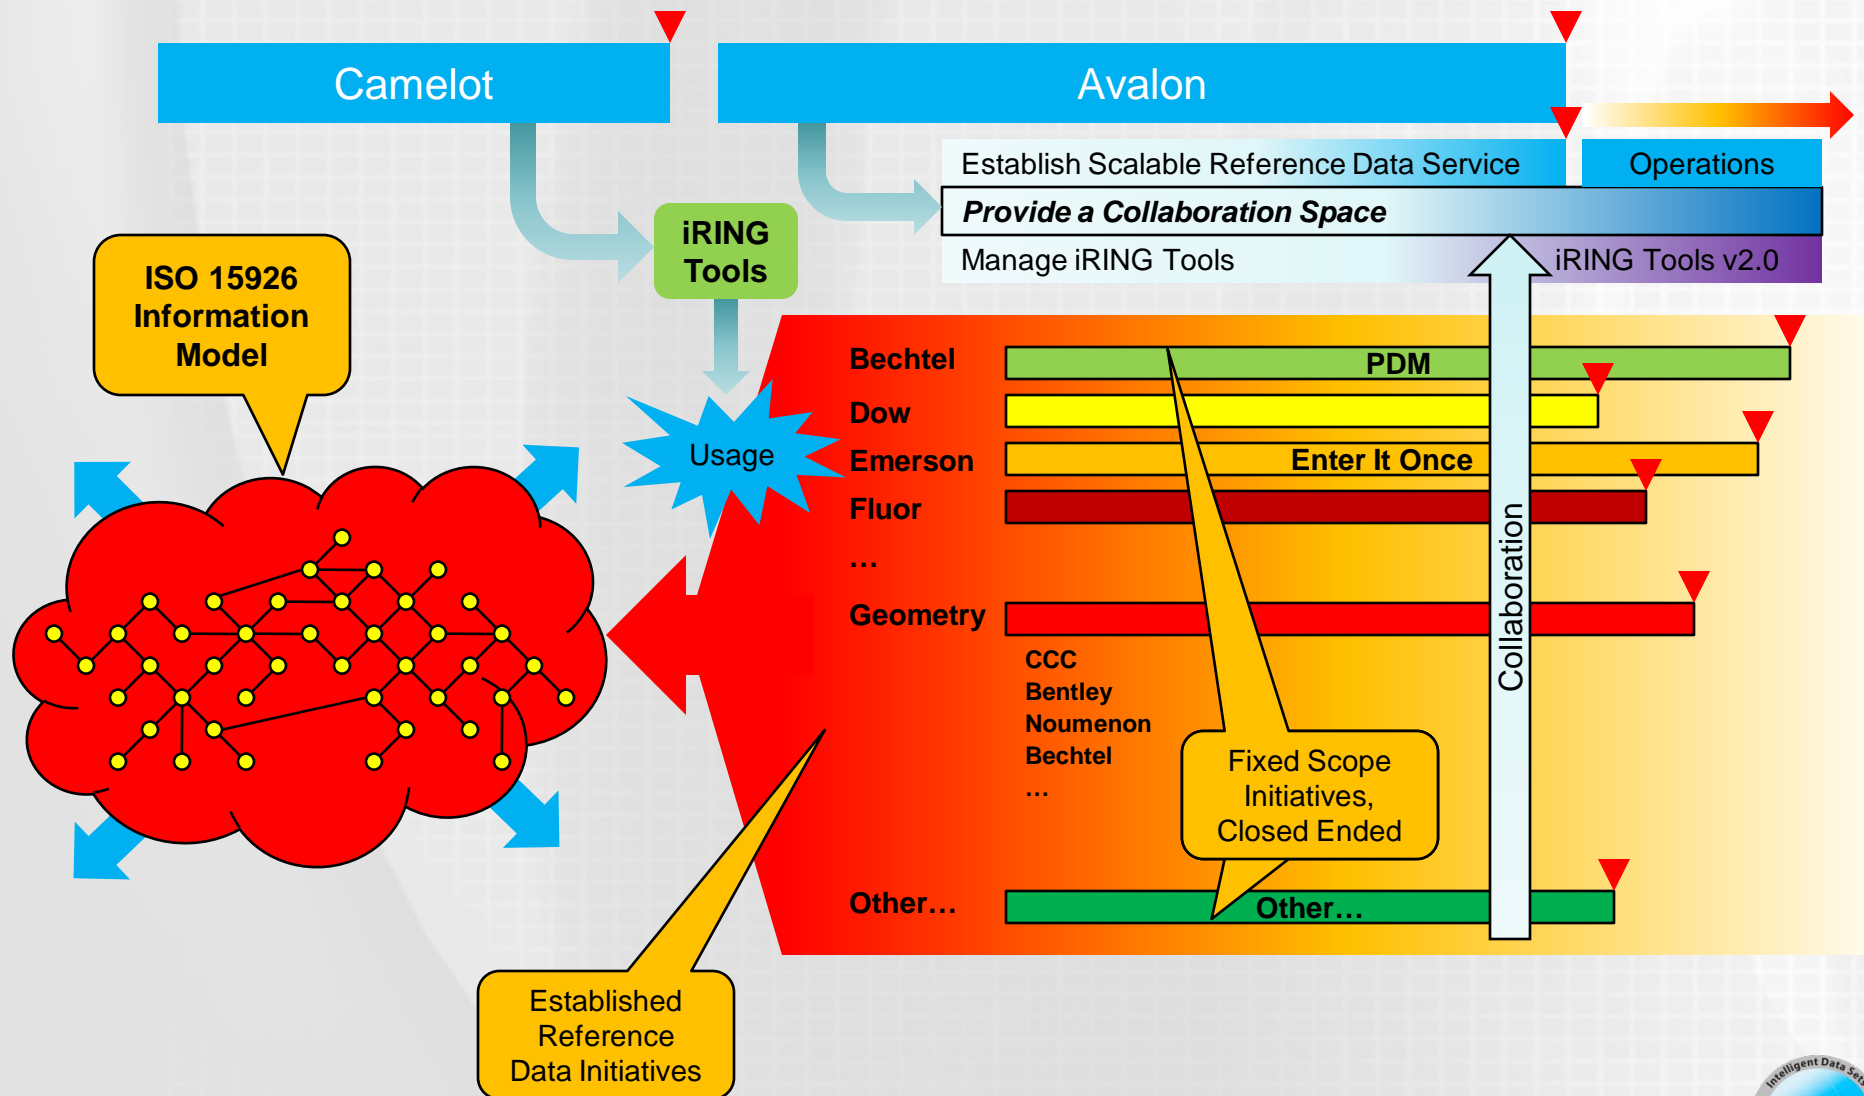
Camelot

Avalon

Establish Scalable Reference Data Service

Operations

Provide a Collaboration Space

Manage iRING Tools

iRING Tools v2.0

iRING Tools

ISO 15926 Information Model

Usage

Bechtel

PDM

Dow

Emerson

Enter It Once

Fluor

…

Geometry

CCC
Bentley
Noumenon
Bechtel
…

Collaboration

Fixed Scope Initiatives, Closed Ended

Other…

Other…

Established Reference Data Initiatives

Intelligent Data Sets